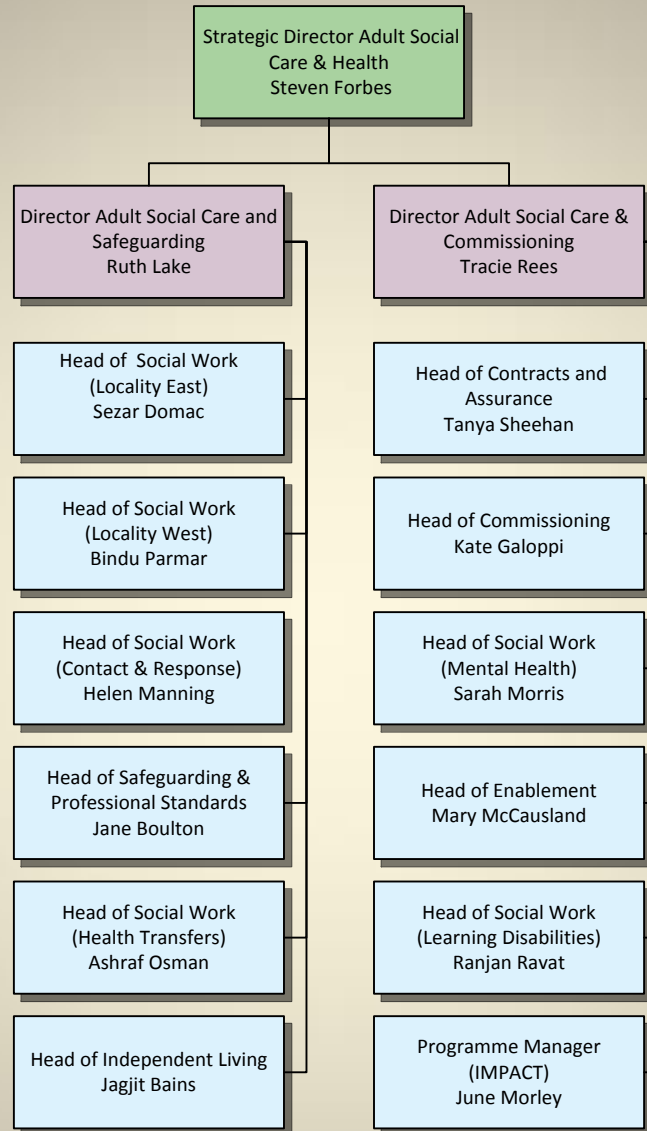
Strategic Director Adult Social Care & Health
Steven Forbes

Director Adult Social Care and Safeguarding
Ruth Lake

Head of Social Work (Locality East)
Sezar Domac

Head of Social Work (Locality West)
Bindu Parmar

Head of Social Work (Contact & Response)
Helen Manning

Head of Safeguarding & Professional Standards
Jane Boulton

Head of Social Work (Health Transfers)
Ashraf Osman

Head of Independent Living
Jagjit Bains

Director Adult Social Care & Commissioning
Tracie Rees

Head of Contracts and Assurance
Tanya Sheehan

Head of Commissioning
Kate Galoppi

Head of Social Work (Mental Health)
Sarah Morris

Head of Enablement
Mary McCausland

Head of Social Work (Learning Disabilities)
Ranjan Ravat

Programme Manager (IMPACT)
June Morley